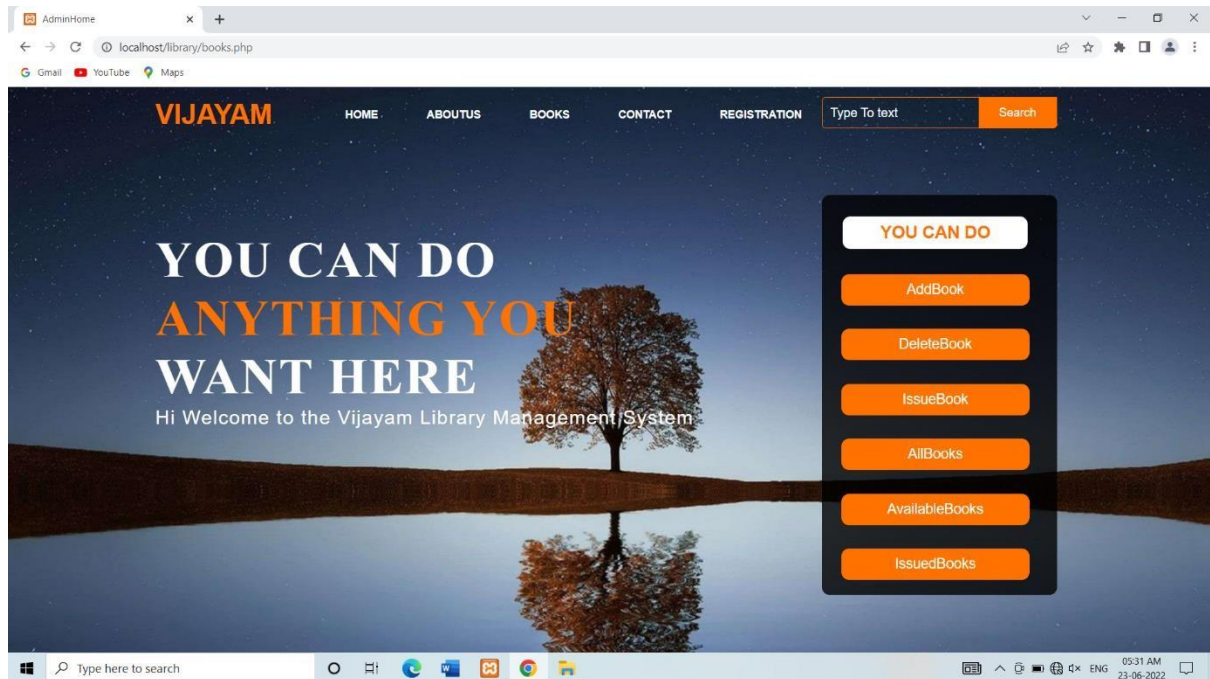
AdminHome
localhost/library/books.php
Gmail YouTube Maps

VIJAYAM
HOME ABOUTUS BOOKS CONTACT REGISTRATION
Type To text
Search

YOU CAN DO
ANYTHING YOU
WANT HERE
Hi Welcome to the Vijayam Library Management System

YOU CAN DO
AddBook
DeleteBook
IssueBook
AllBooks
AvailableBooks
IssuedBooks

Type here to search
ENG 05:31 AM 23-06-2022